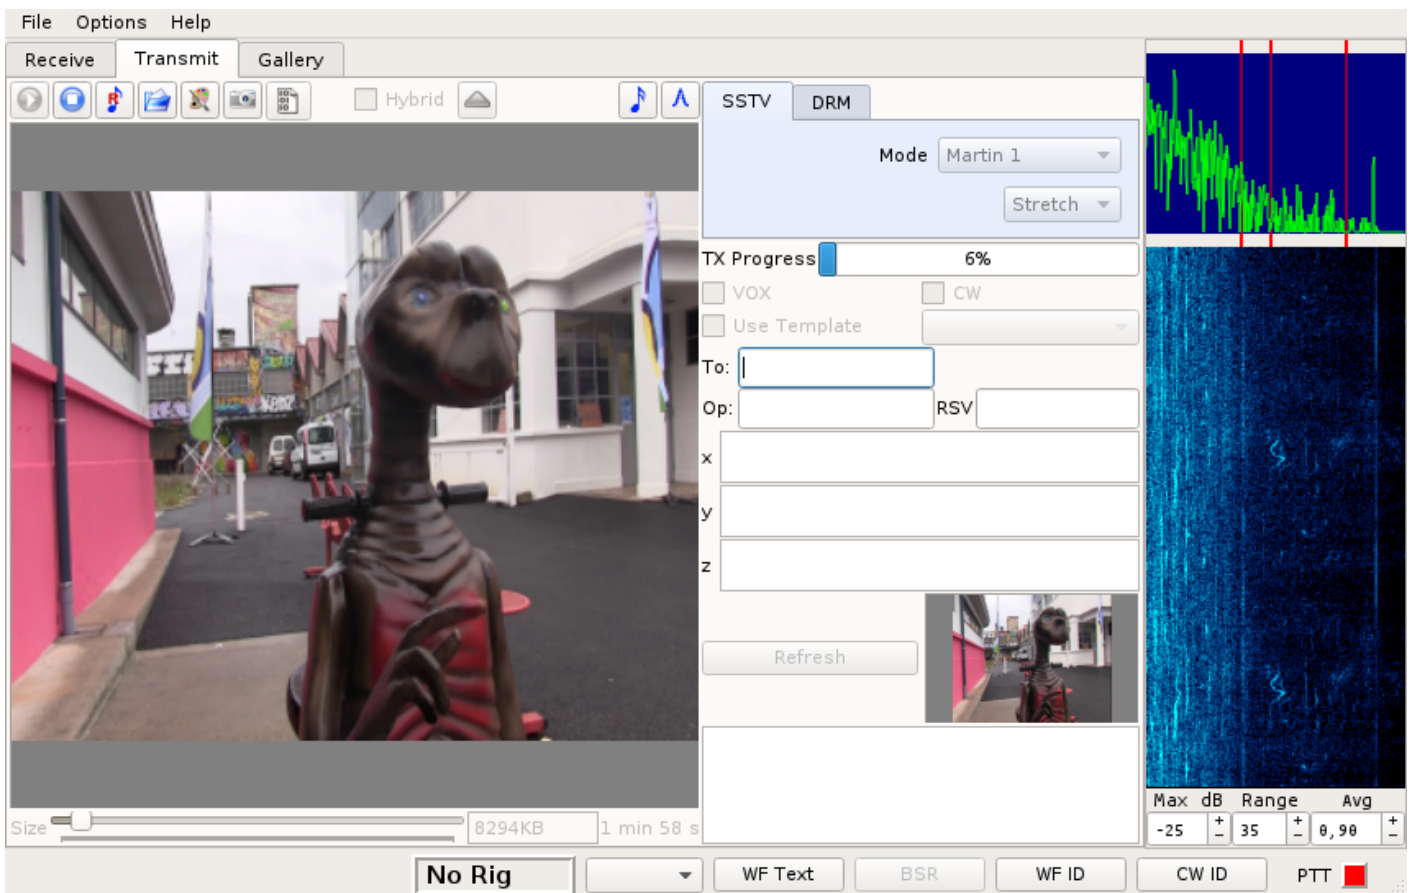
File Options Help

Receive Transmit Gallery

Hybrid

SSTV DRM

Mode Martin 1

Stretch

TX Progress 6%

VOX CW

Use Template

To:

Op: RSV

x

y

z

Refresh

Size 8294KB 1 min 58 s

Max dB Range Avg

-25 35 0,90

No Rig WF Text BSR WF ID CW ID PTT